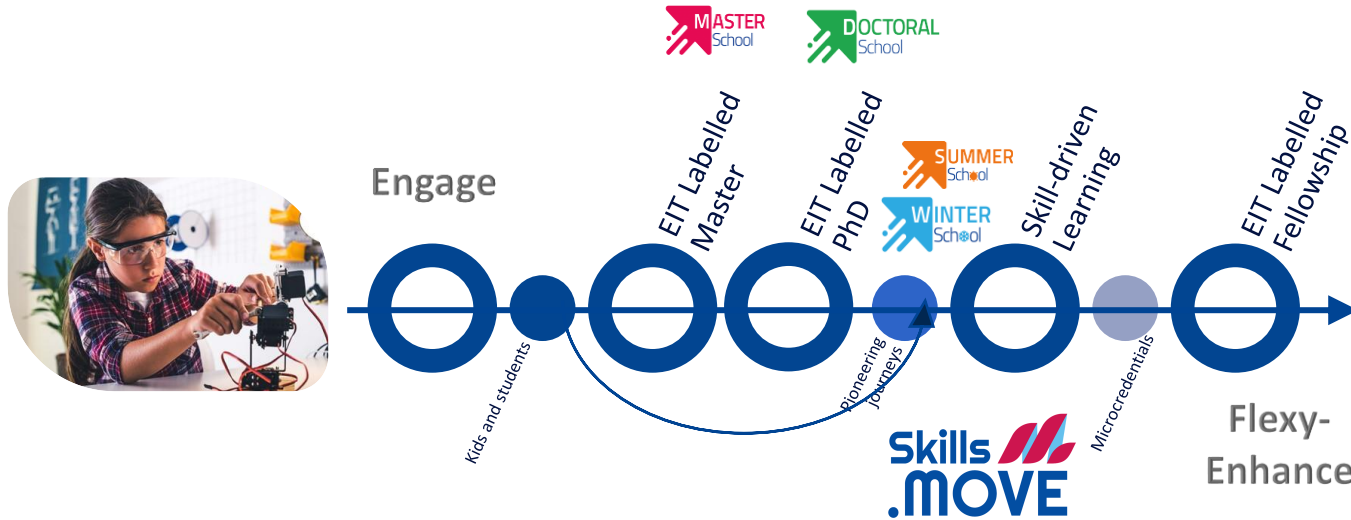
MASTER School

DOCTORAL School

Engage

EIT Labelled Master

EIT Labelled PhD

SUMMER School

WINTER School

Skill-driven Learning

EIT Labelled Fellowship

Kids and students

Pioneering journeys

Microcredentials

Skills .MOVE

Flexy-Enhance